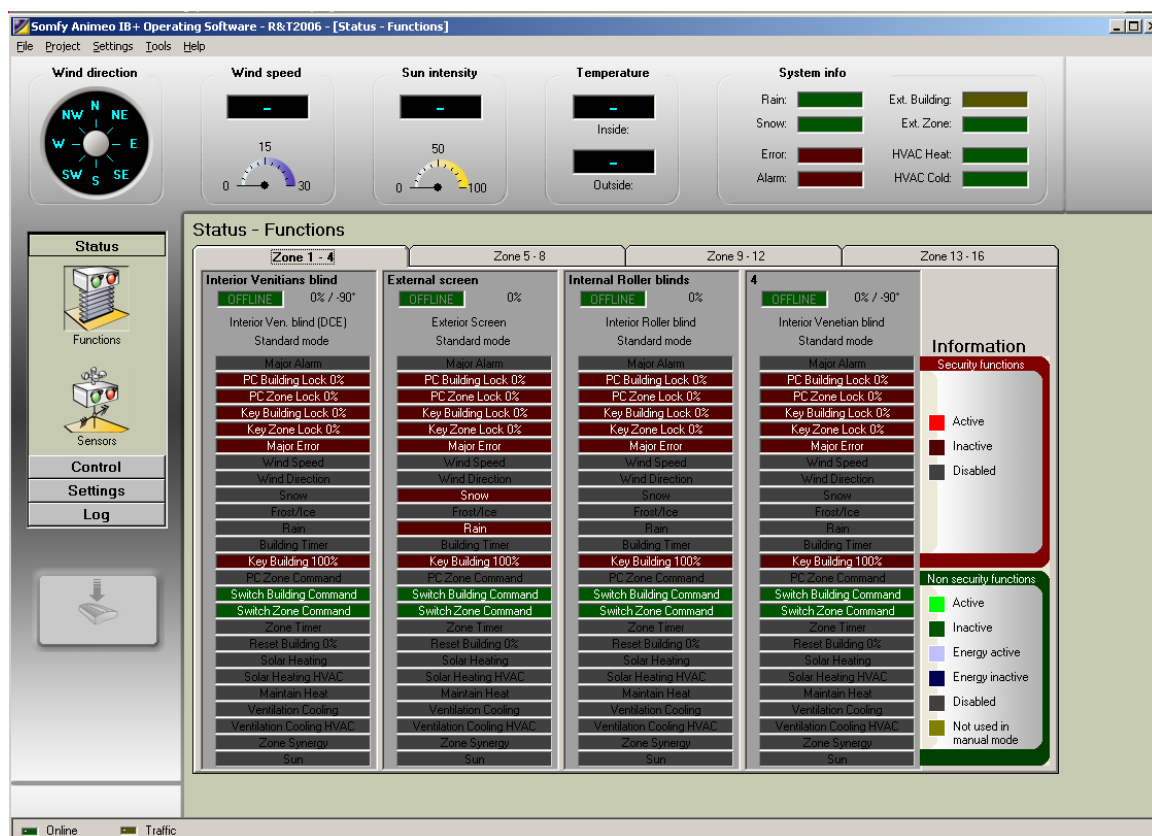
Somfy Animeo IB+ Operating Software - R&T2006 - [Status - Functions]
File Project Settings Tools Help

Wind direction
N NE E SE S SW W NW

Wind speed
-
15
0 30

Sun intensity
-
50
0 100

Temperature
-
Inside:
-
Outside:

System info
Rain:
Snow:
Error:
Alarm:
Ext. Building:
Ext. Zone:
HVAC Heat:
HVAC Cold:

Status
Functions
Sensors
Control
Settings
Log

Status - Functions
Zone 1 - 4 | Zone 5 - 8 | Zone 9 - 12 | Zone 13 - 16

Interior Venitians blind
OFFLINE 0% / -90°
Interior Ven. blind (DCE)
Standard mode
Major Alarm
PC Building Lock 0%
PC Zone Lock 0%
Key Building Lock 0%
Key Zone Lock 0%
Major Error
Wind Speed
Wind Direction
Snow
Frost/Ice
Rain
Building Timer
Key Building 100%
PC Zone Command
Switch Building Command
Switch Zone Command
Zone Timer
Reset Building 0%
Solar Heating
Solar Heating HVAC
Maintain Heat
Ventilation Cooling
Ventilation Cooling HVAC
Zone Synergy
Sun

External screen
OFFLINE 0%
Exterior Screen
Standard mode
Major Alarm
PC Building Lock 0%
PC Zone Lock 0%
Key Building Lock 0%
Key Zone Lock 0%
Major Error
Wind Speed
Wind Direction
Snow
Frost/Ice
Rain
Building Timer
Key Building 100%
PC Zone Command
Switch Building Command
Switch Zone Command
Zone Timer
Reset Building 0%
Solar Heating
Solar Heating HVAC
Maintain Heat
Ventilation Cooling
Ventilation Cooling HVAC
Zone Synergy
Sun

Internal Roller blinds
OFFLINE 0%
Interior Roller blind
Standard mode
Major Alarm
PC Building Lock 0%
PC Zone Lock 0%
Key Building Lock 0%
Key Zone Lock 0%
Major Error
Wind Speed
Wind Direction
Snow
Frost/Ice
Rain
Building Timer
Key Building 100%
PC Zone Command
Switch Building Command
Switch Zone Command
Zone Timer
Reset Building 0%
Solar Heating
Solar Heating HVAC
Maintain Heat
Ventilation Cooling
Ventilation Cooling HVAC
Zone Synergy
Sun

4
OFFLINE 0% / -90°
Interior Venetian blind
Standard mode
Major Alarm
PC Building Lock 0%
PC Zone Lock 0%
Key Building Lock 0%
Key Zone Lock 0%
Major Error
Wind Speed
Wind Direction
Snow
Frost/Ice
Rain
Building Timer
Key Building 100%
PC Zone Command
Switch Building Command
Switch Zone Command
Zone Timer
Reset Building 0%
Solar Heating
Solar Heating HVAC
Maintain Heat
Ventilation Cooling
Ventilation Cooling HVAC
Zone Synergy
Sun

Information
Security functions
Active
Inactive
Disabled

Non security functions
Active
Inactive
Energy active
Energy inactive
Disabled
Not used in manual mode

Online Traffic